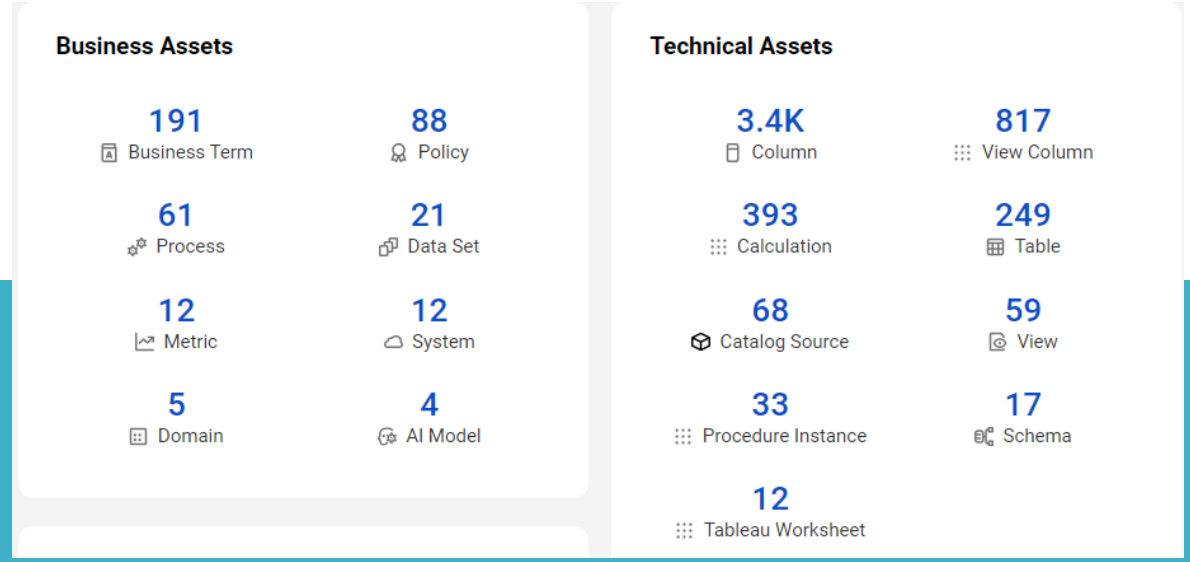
Business Assets

191
Business Term

88
Policy

61
Process

21
Data Set

12
Metric

12
System

5
Domain

4
AI Model

Technical Assets

3.4K
Column

817
View Column

393
Calculation

249
Table

68
Catalog Source

59
View

33
Procedure Instance

17
Schema

12
Tableau Worksheet